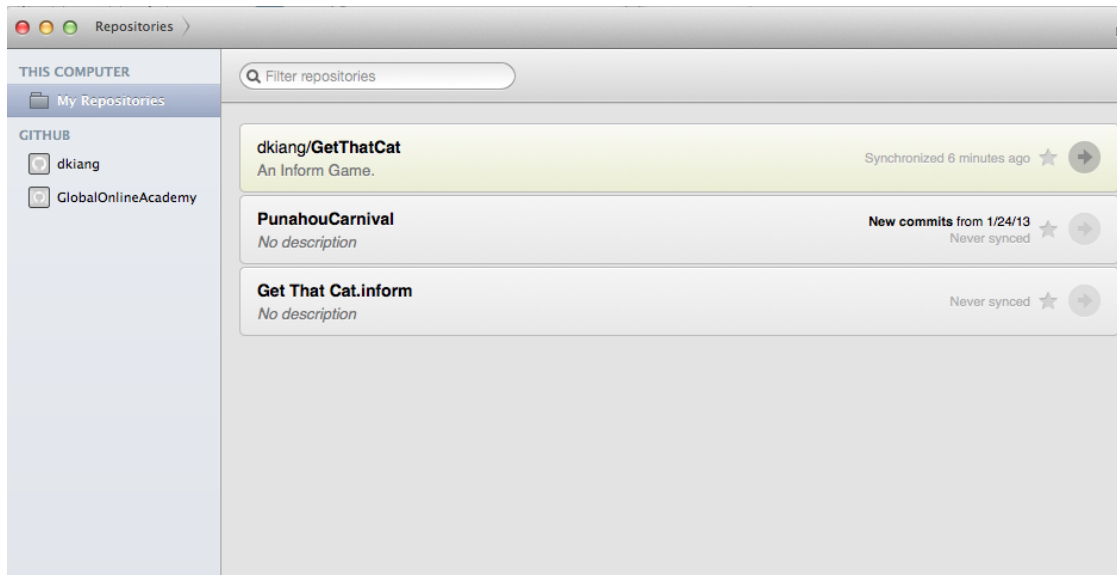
Repositories

THIS COMPUTER
My Repositories
GITHUB
dkiang
GlobalOnlineAcademy

Filter repositories

dkiang/GetThatCat
An Inform Game.
Synchronized 6 minutes ago

PunahouCarnival
No description
New commits from 1/24/13
Never synced

Get That Cat.inform
No description
Never synced